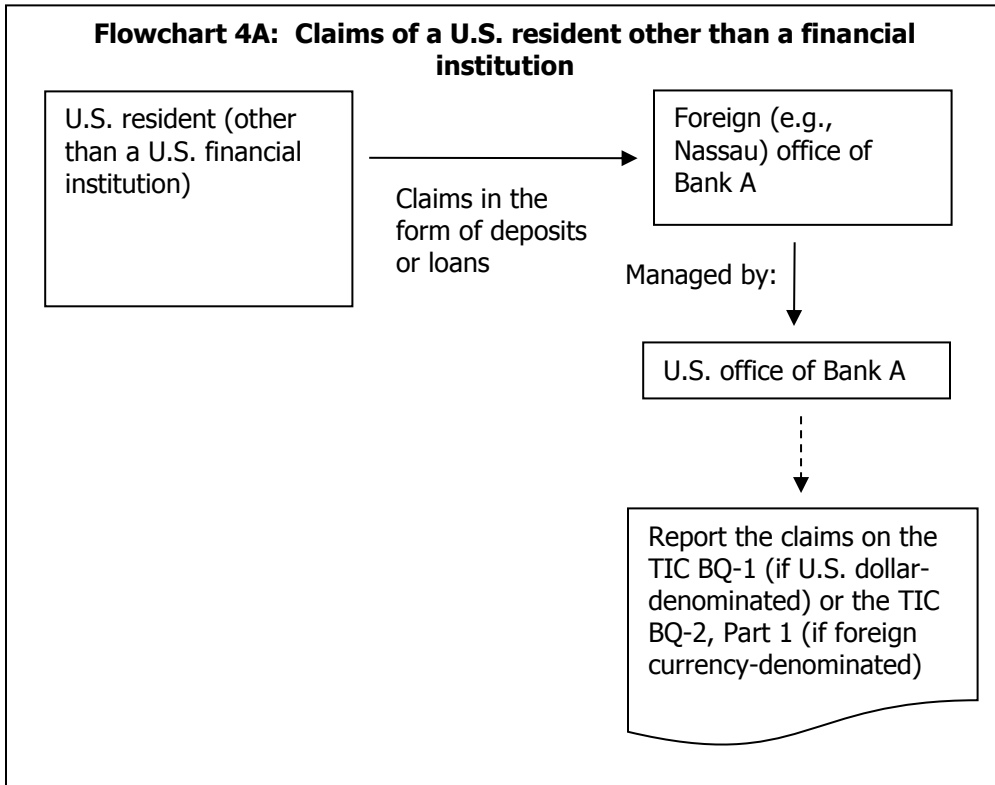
**Flowchart 4A: Claims of a U.S. resident other than a financial institution**

U.S. resident (other than a U.S. financial institution)

Claims in the form of deposits or loans

Foreign (e.g., Nassau) office of Bank A

Managed by:

U.S. office of Bank A

Report the claims on the TIC BQ-1 (if U.S. dollar-denominated) or the TIC BQ-2, Part 1 (if foreign currency-denominated)